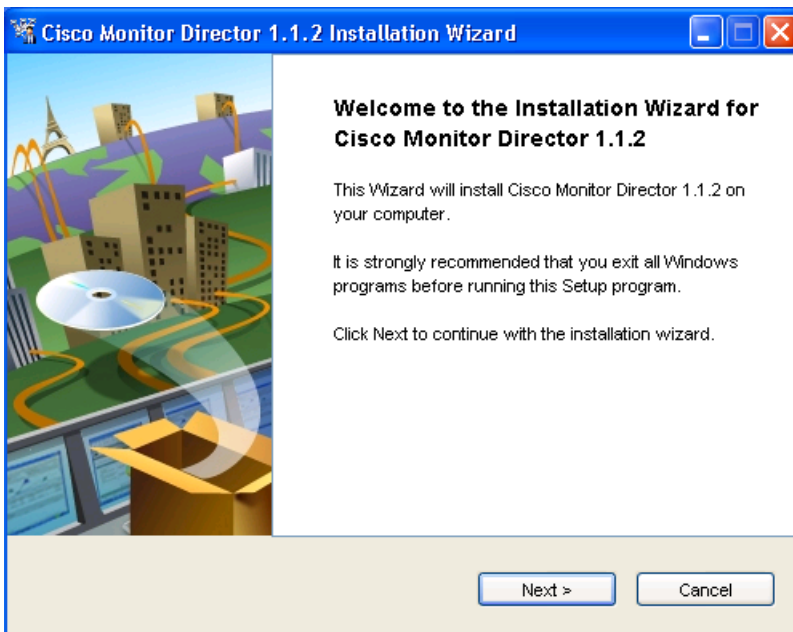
Cisco Monitor Director 1.1.2 Installation Wizard

Welcome to the Installation Wizard for Cisco Monitor Director 1.1.2

This Wizard will install Cisco Monitor Director 1.1.2 on your computer.

It is strongly recommended that you exit all Windows programs before running this Setup program.

Click Next to continue with the installation wizard.

Next >

Cancel